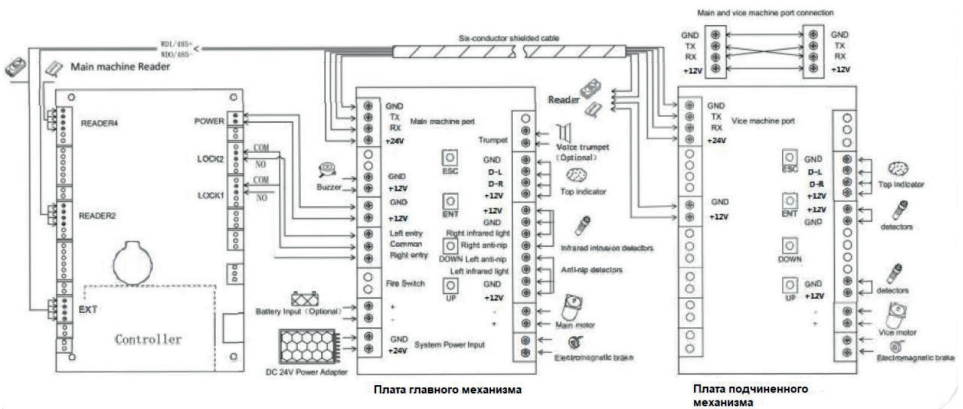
Main and vice machine port connection

GND
TX
RX
+12V

GND
TX
RX
+12V

WD1/485+
WD0/485-

Six-conductor shielded cable

Main machine Reader

READER4

POWER

COM
NO
LOCK2
COM
NO
LOCK1

READER2

EXT

Controller

Buzzer

Battery Input (Optional)

DC 24V Power Adapter

GND
TX
RX
+24V

Main machine port

GND
+12V
GND
+12V
Left entry
Common
Right entry

Fire Switch
+
-
GND
+24V
System Power Input

ESC
ENT
DOWN
UP

Trumpet
GND
D-L
D-R
+12V
+12V
GND
Right infrared light
Right anti-nip
Left anti-nip
Left infrared light
GND
+
-

Voice trumpet (Optional)
Top indicator
Infrared intrusion detectors
Anti-nip detectors
Main motor
Electromagnetic brake

Reader

GND
TX
RX
+24V

Vice machine port

GND
+12V

ESC
ENT
DOWN
UP

GND
D-L
D-R
+12V
+12V
GND
GND
+12V
+
-

Top indicator
detectors
detectors
Vice motor
Electromagnetic brake

Плата главного механизма

Плата подчиненного механизма